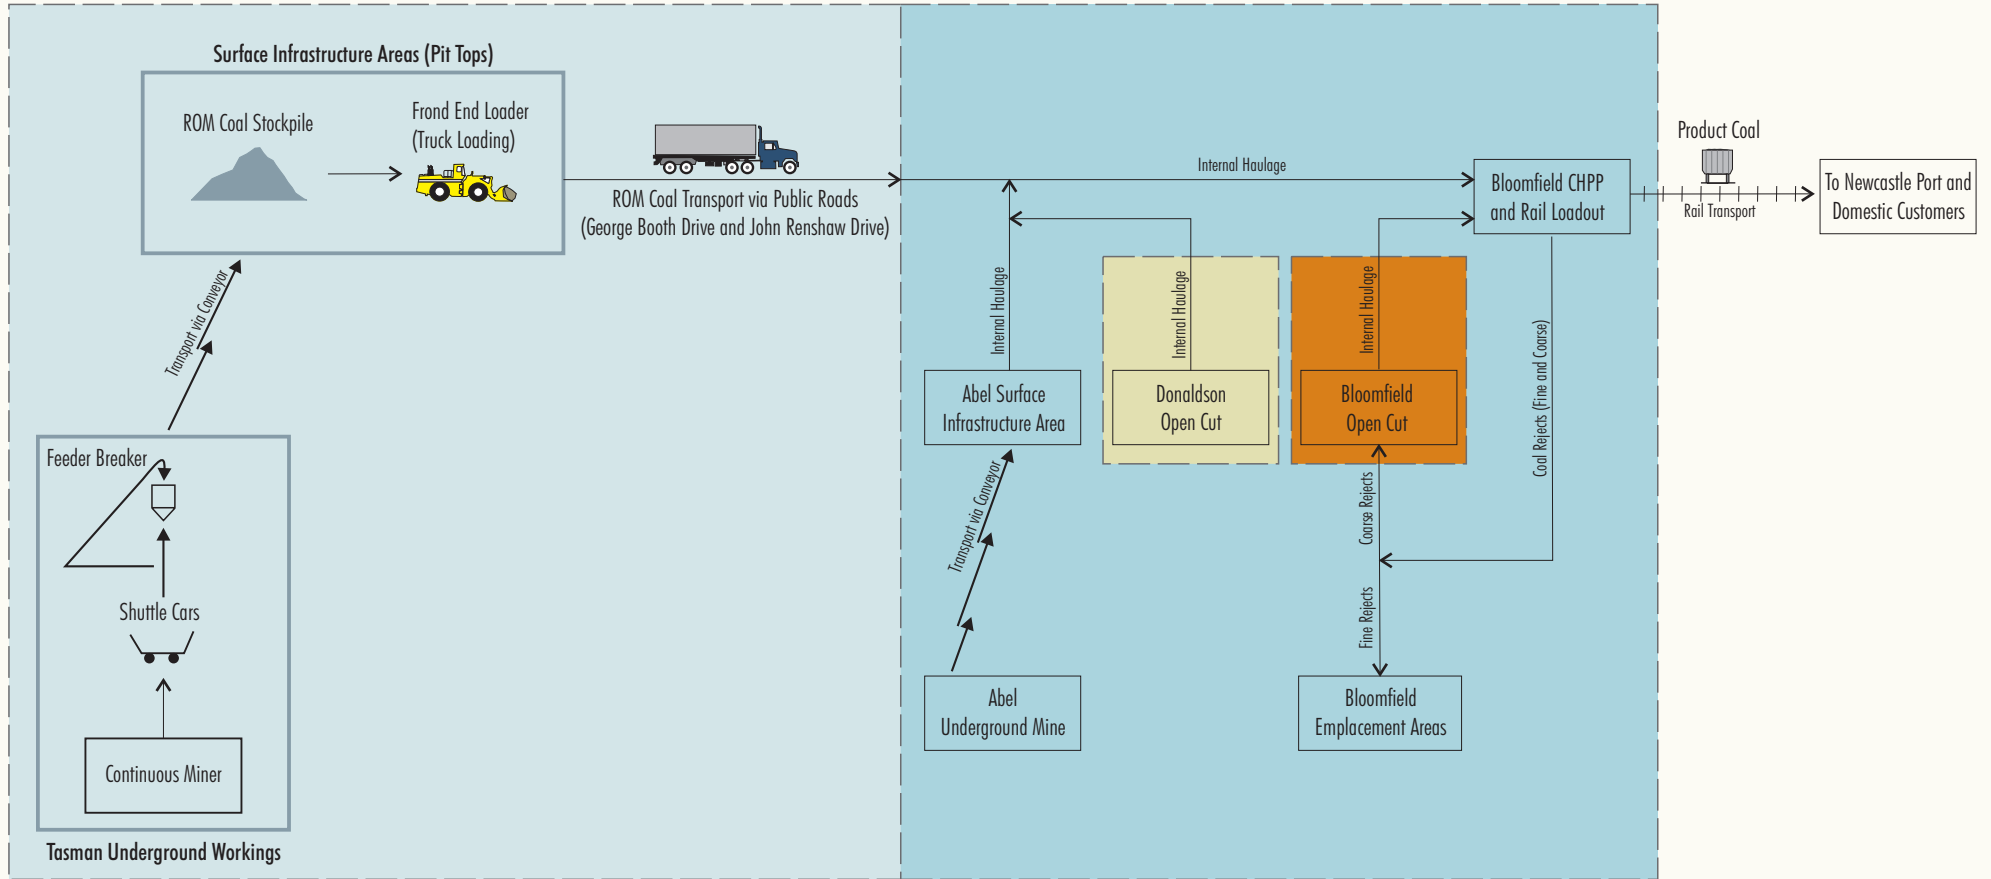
Surface Infrastructure Areas (Pit Tops)

ROM Coal Stockpile

Frond End Loader (Truck Loading)

ROM Coal Transport via Public Roads (George Booth Drive and John Renshaw Drive)

Internal Haulage

Product Coal

Bloomfield CHPP and Rail Loadout

Rail Transport

To Newcastle Port and Domestic Customers

Transport via Conveyor

Internal Haulage

Internal Haulage

Internal Haulage

Coal Rejects (Fine and Coarse)

Abel Surface Infrastructure Area

Donaldson Open Cut

Bloomfield Open Cut

Feeder Breaker

Transport via Conveyor

Coarse Rejects

Shuttle Cars

Fine Rejects

Abel Underground Mine

Bloomfield Emplacement Areas

Continuous Miner

Tasman Underground Workings